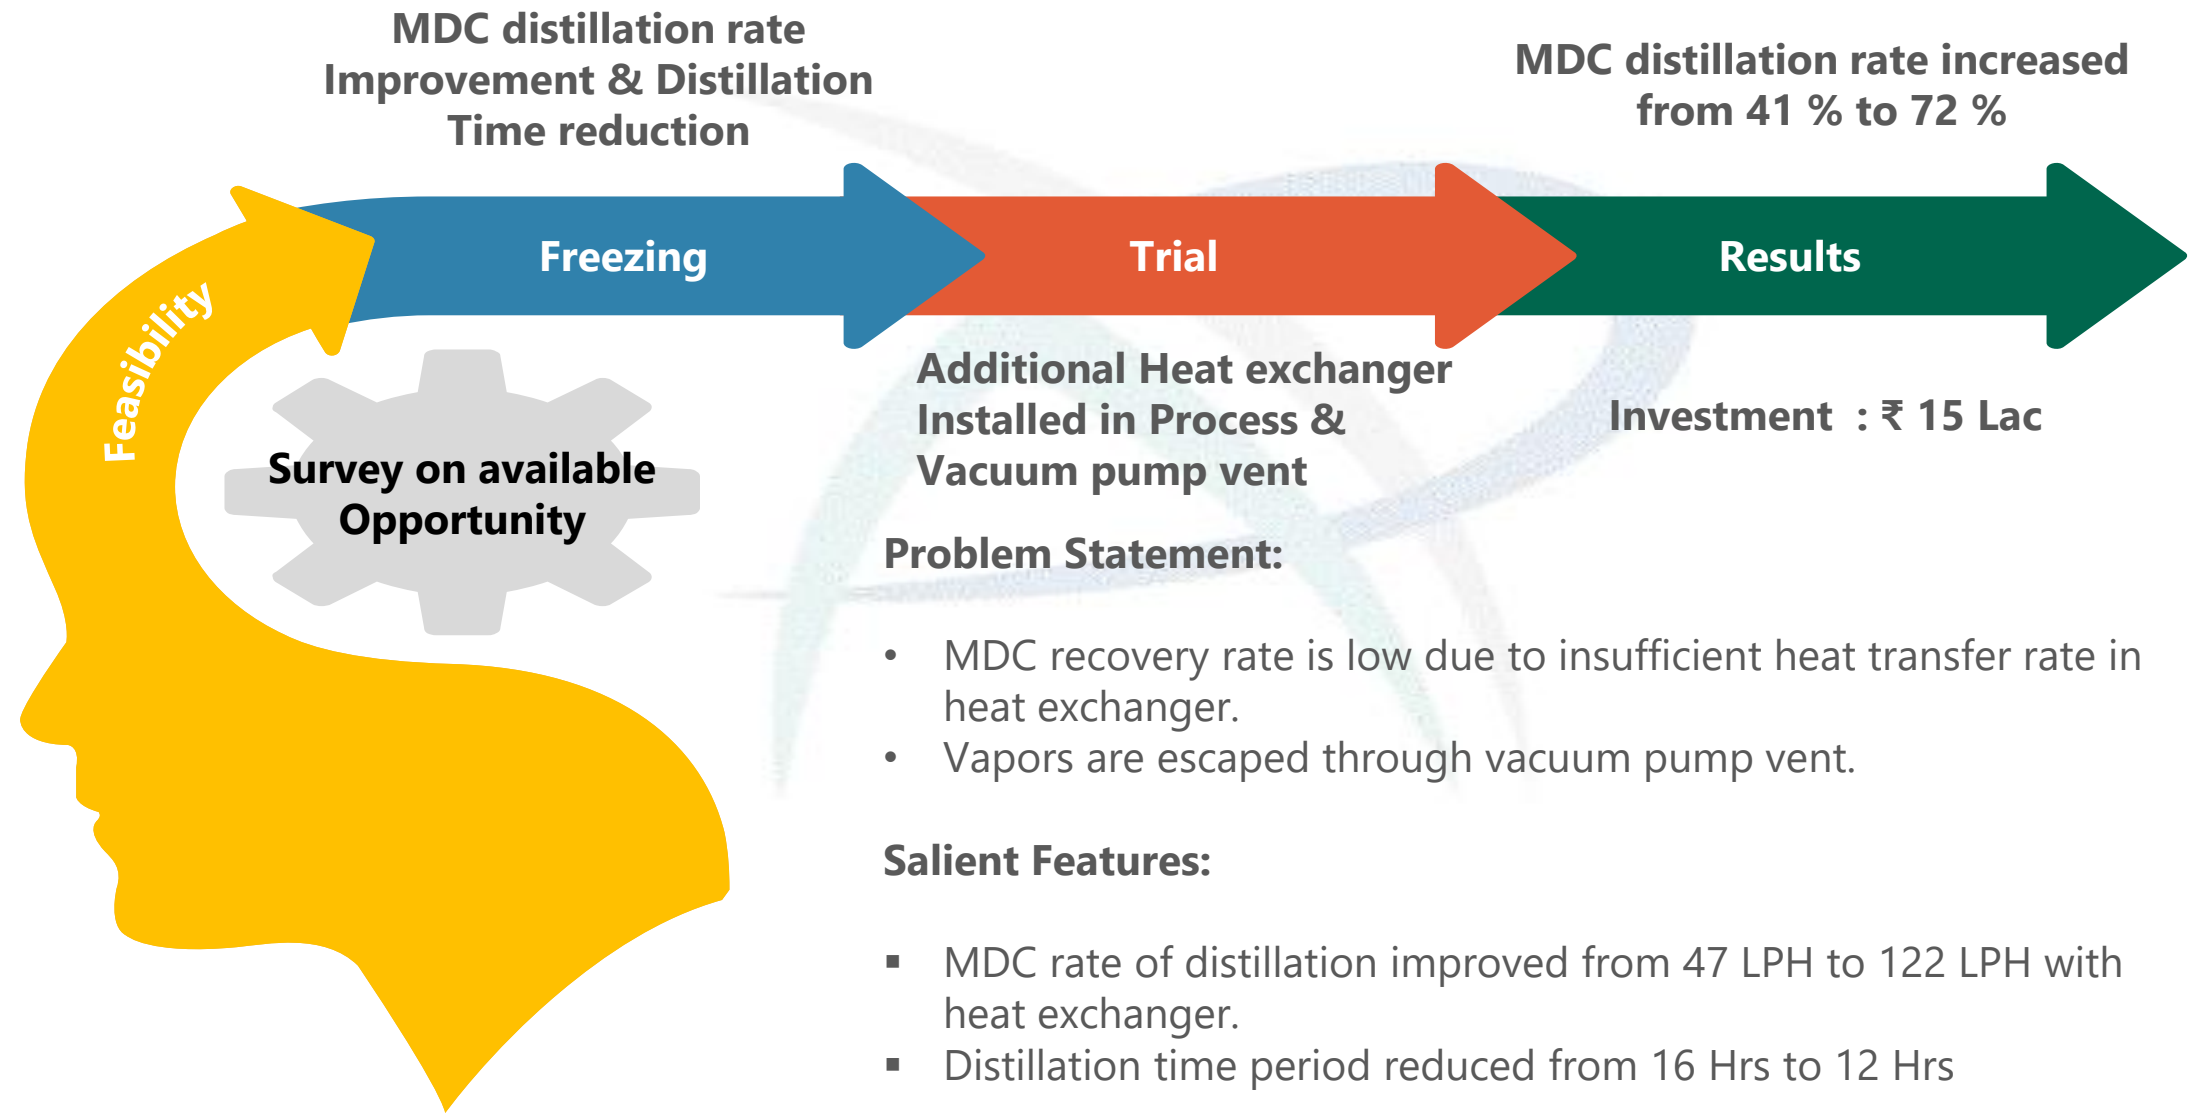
MDC distillation rate Improvement & Distillation Time reduction

MDC distillation rate increased from 41 % to 72 %

Feasibility

Freezing

Trial

Results

Survey on available Opportunity

Additional Heat exchanger Installed in Process & Vacuum pump vent

Investment : ₹ 15 Lac

Problem Statement:

• MDC recovery rate is low due to insufficient heat transfer rate in heat exchanger.
• Vapors are escaped through vacuum pump vent.

Salient Features:

▪ MDC rate of distillation improved from 47 LPH to 122 LPH with heat exchanger.
▪ Distillation time period reduced from 16 Hrs to 12 Hrs